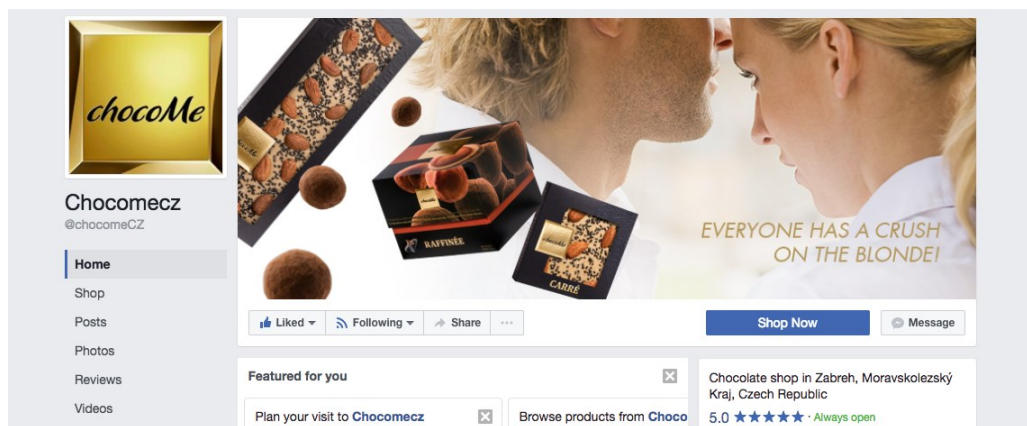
chocoMe

Chocomecz
@chocomeCZ

Home
Shop
Posts
Photos
Reviews
Videos

RAFFINÉE
CARRÉ

EVERYONE HAS A CRUSH ON THE BLONDE!

Liked
Following
Share
...
Shop Now
Message

Featured for you

Plan your visit to Chocomecz

Browse products from Choco

Chocolate shop in Zabreh, Moravskolezský Kraj, Czech Republic
5.0 ★★★★★ · Always open